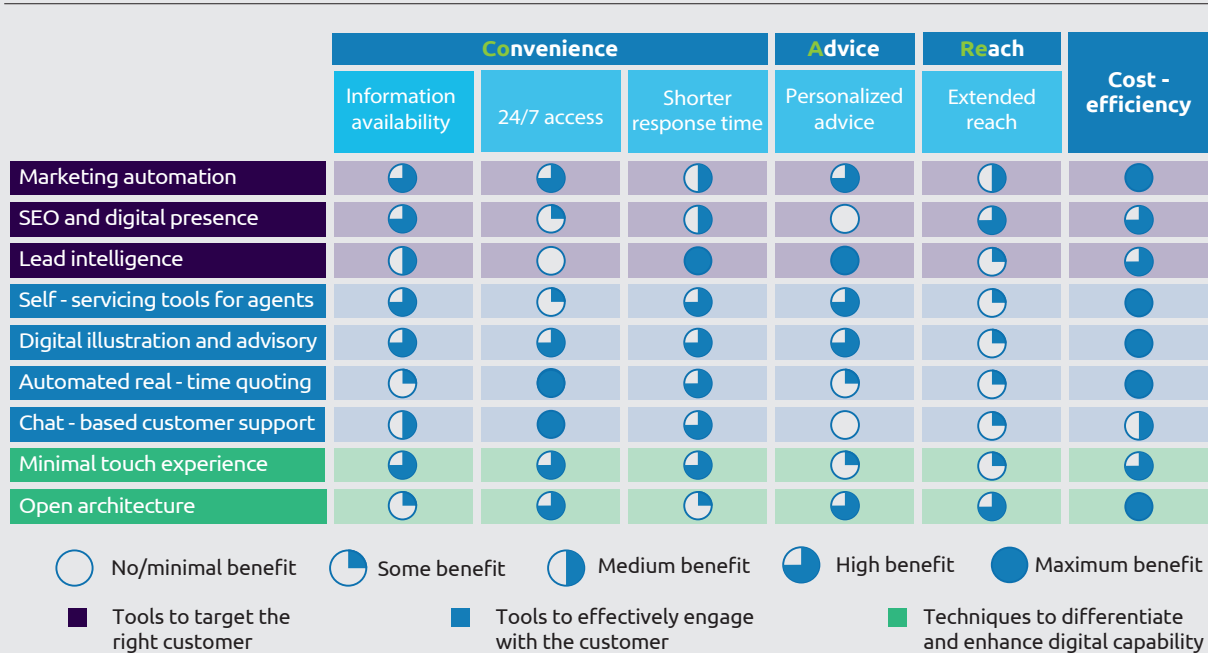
| | Convenience | | | Advice | Reach | Cost - efficiency |
|---|---|---|---|---|---|---|
| | Information availability | 24/7 access | Shorter response time | Personalized advice | Extended reach | |
| Marketing automation | | | | | | |
| SEO and digital presence | | | | | | |
| Lead intelligence | | | | | | |
| Self - servicing tools for agents | | | | | | |
| Digital illustration and advisory | | | | | | |
| Automated real - time quoting | | | | | | |
| Chat - based customer support | | | | | | |
| Minimal touch experience | | | | | | |
| Open architecture | | | | | | |

No/minimal benefit Some benefit Medium benefit High benefit Maximum benefit

Tools to target the right customer

Tools to effectively engage with the customer

Techniques to differentiate and enhance digital capability